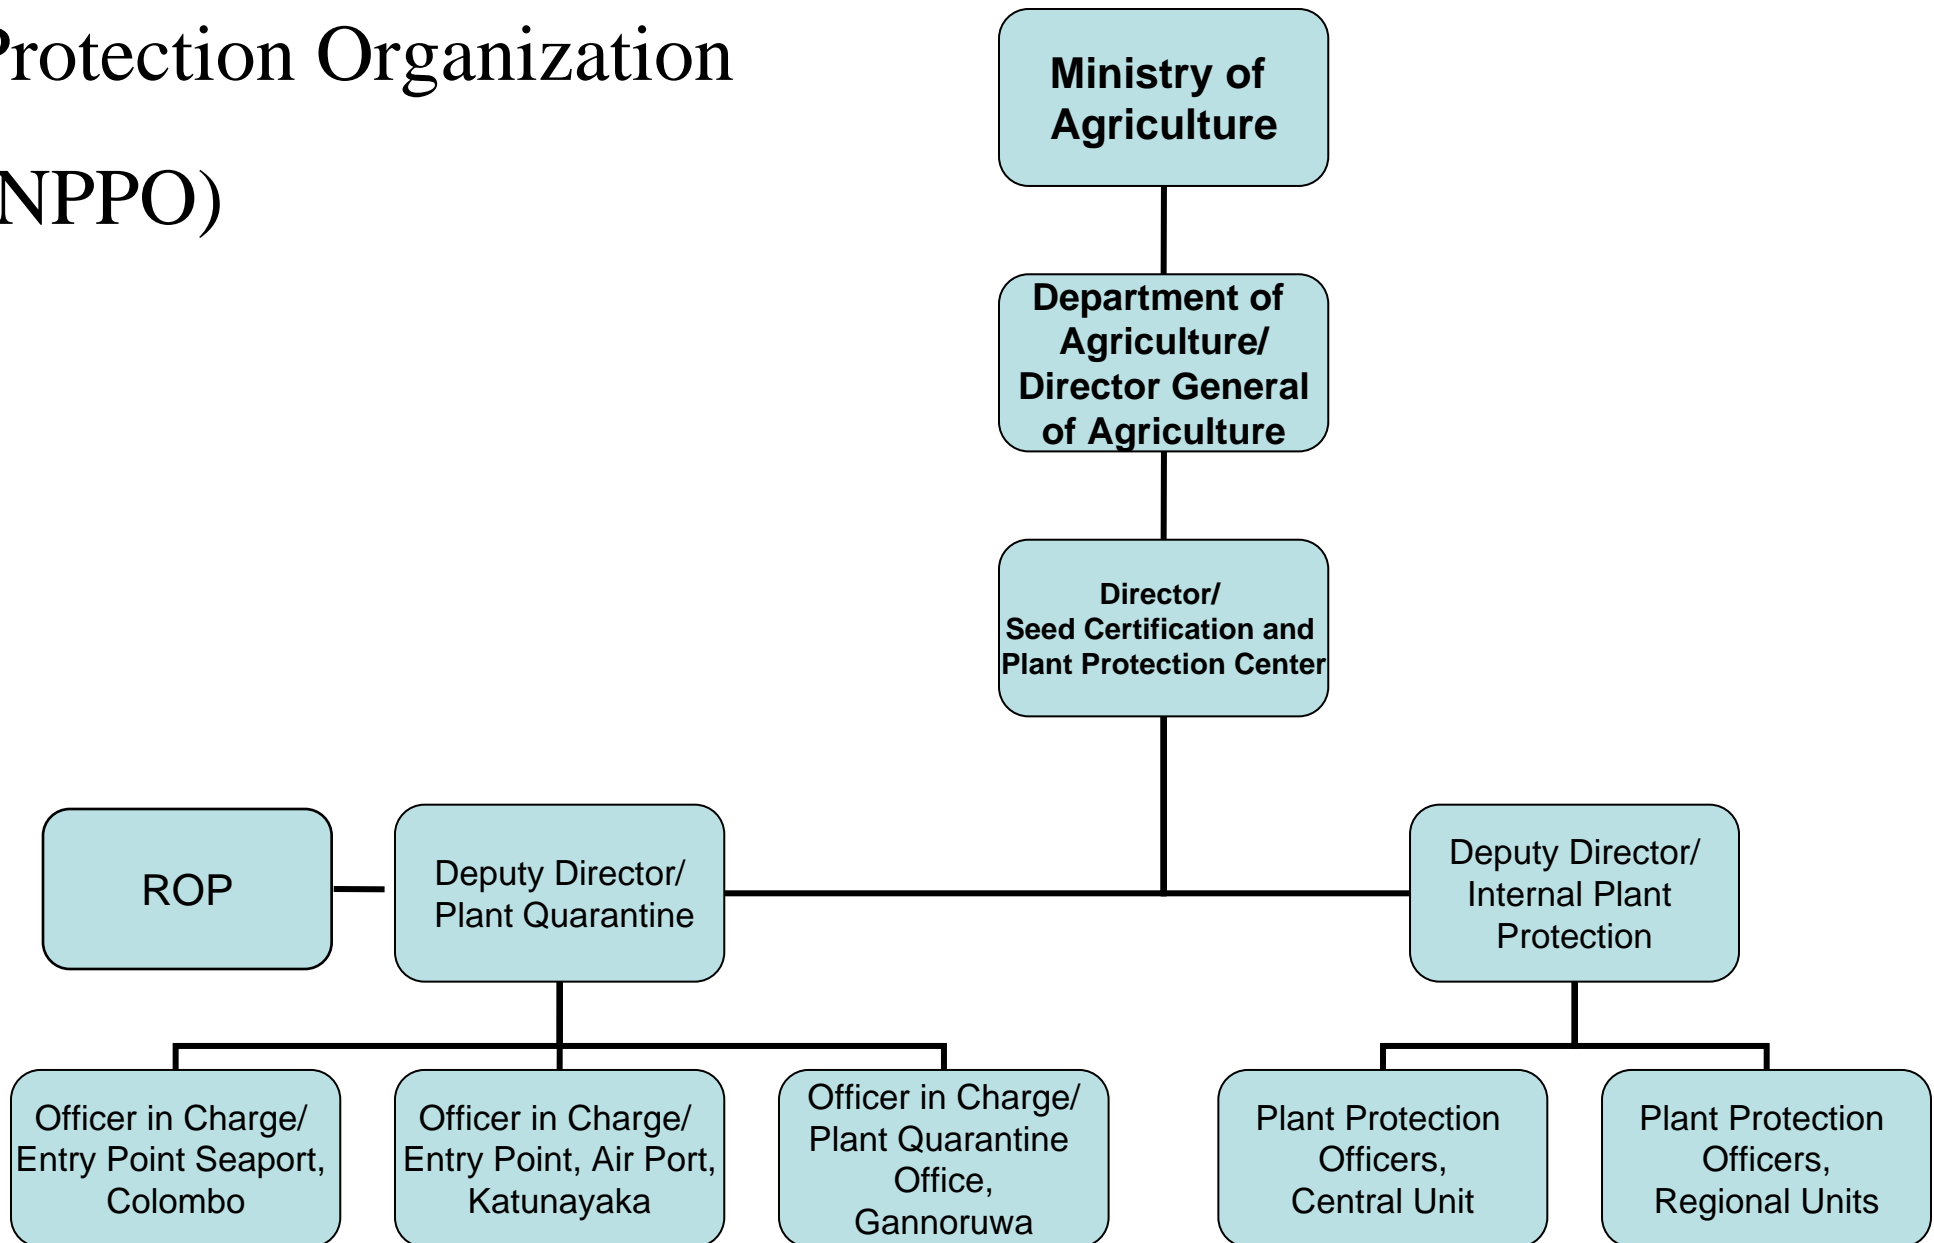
Protection Organization

NPPO)

Ministry of Agriculture

Department of Agriculture/ Director General of Agriculture

Director/ Seed Certification and Plant Protection Center

ROP

Deputy Director/ Plant Quarantine

Deputy Director/ Internal Plant Protection

Officer in Charge/ Entry Point Seaport, Colombo

Officer in Charge/ Entry Point, Air Port, Katunayaka

Officer in Charge/ Plant Quarantine Office, Gannoruwa

Plant Protection Officers, Central Unit

Plant Protection Officers, Regional Units